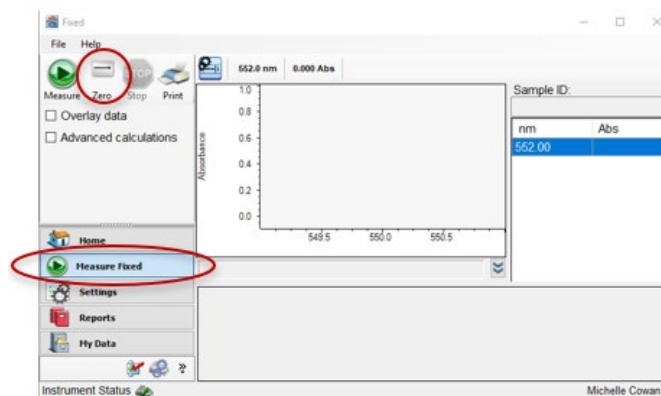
Fixed

File Help

Measure Zero Stop Print

552.0 nm 0.000 Abs

Overlay data
Advanced calculations

Absorbance

1.0
0.8
0.6
0.4
0.2
0.0

549.5 550.0 550.5

Sample ID:

| nm | Abs |
|---|---|
| 552.00 | |

Home
Measure Fixed
Settings
Reports
My Data

Instrument Status

Michelle Cowan